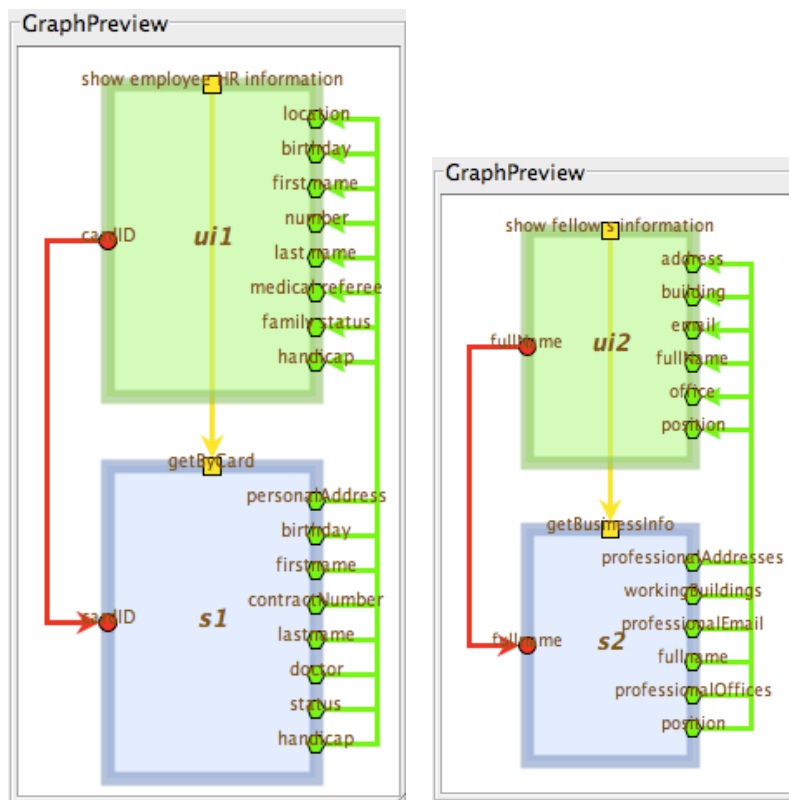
GraphPreview

show employee HR information

ui1

cardID

location

birthday

firstname

number

lastname

medical referee

family status

handicap

getByCard

s1

cardID

personalAddress

birthday

firstname

contractNumber

lastname

doctor

status

handicap

GraphPreview

show fellows information

ui2

fullname

address

building

email

fullname

office

position

getBusinessInfo

s2

fullname

professionalAddresses

workingBuildings

professionalEmail

fullname

professionalOffices

position